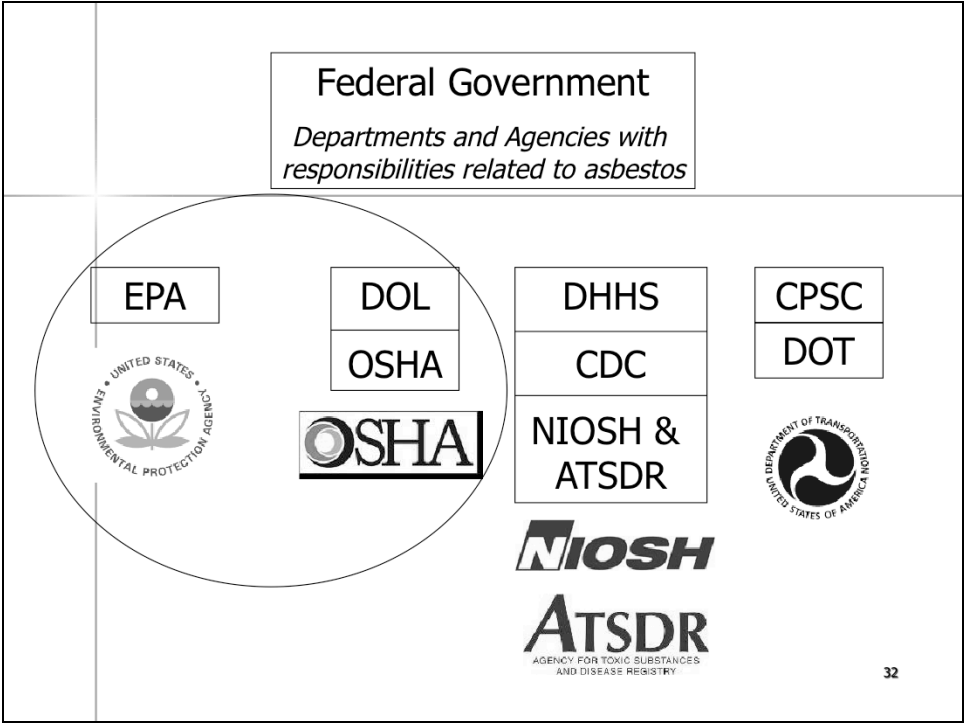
Federal Government

*Departments and Agencies with responsibilities related to asbestos*

EPA

UNITED STATES ENVIRONMENTAL PROTECTION AGENCY

DOL

OSHA

OSHA

DHHS

CDC

NIOSH & ATSDR

NIOSH

ATSDR
AGENCY FOR TOXIC SUBSTANCES AND DISEASE REGISTRY

CPSC

DOT

DEPARTMENT OF TRANSPORTATION UNITED STATES OF AMERICA

32